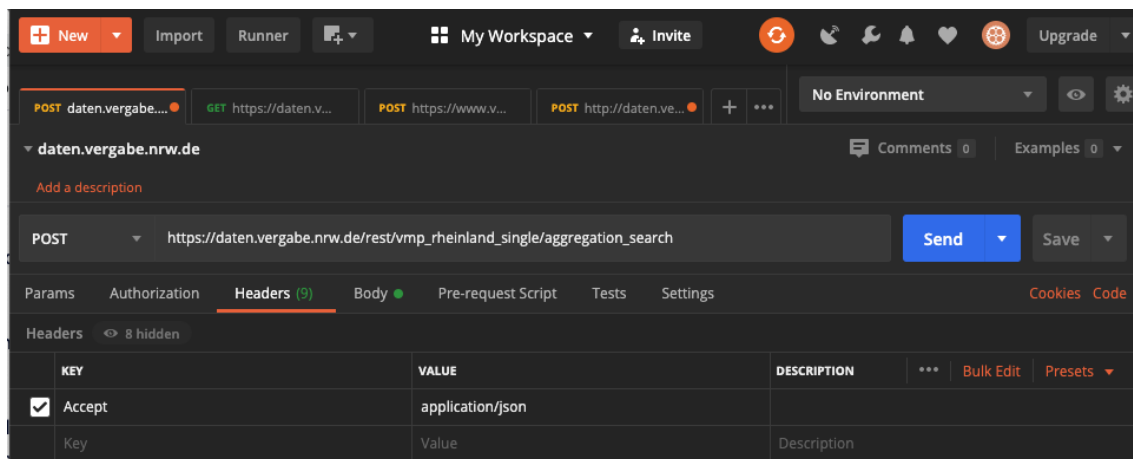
New Import Runner My Workspace Invite Upgrade

POST daten.vergabe.... GET https://daten.v... POST https://www.v... POST http://daten.ve... ...

No Environment

daten.vergabe.nrw.de

Comments 0 Examples 0

Add a description

POST https://daten.vergabe.nrw.de/rest/vmp_rheinland_single/aggregation_search Send Save

Params Authorization Headers (9) Body Pre-request Script Tests Settings Cookies Code

Headers 8 hidden

| KEY | VALUE | DESCRIPTION ••• Bulk Edit Presets |
|---|---|---|
| Accept | application/json | |
| Key | Value | Description |